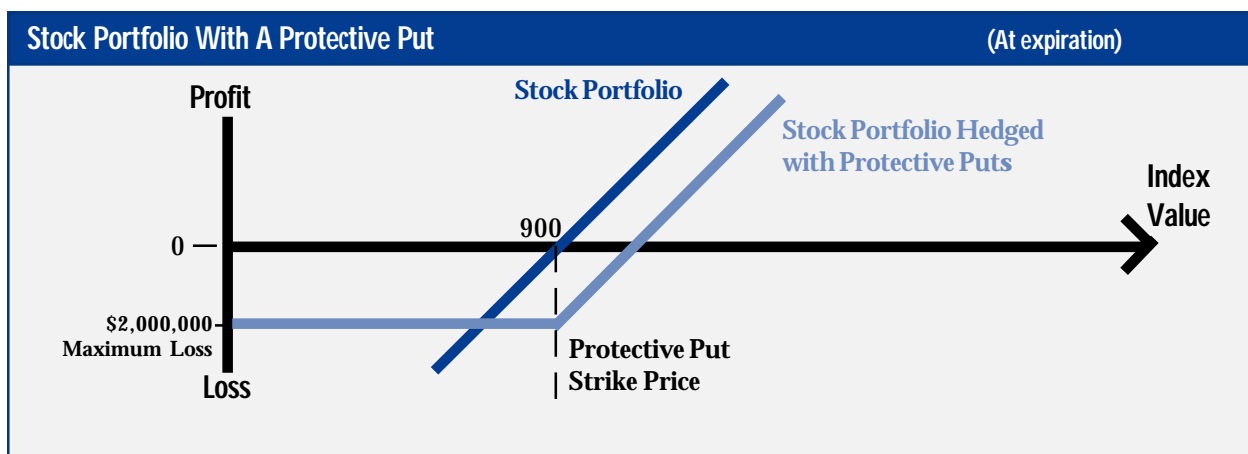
Stock Portfolio With A Protective Put

(At expiration)

Profit

Stock Portfolio

Stock Portfolio Hedged with Protective Puts

Index Value

900

0

$2,000,000 Maximum Loss

Protective Put Strike Price

Loss